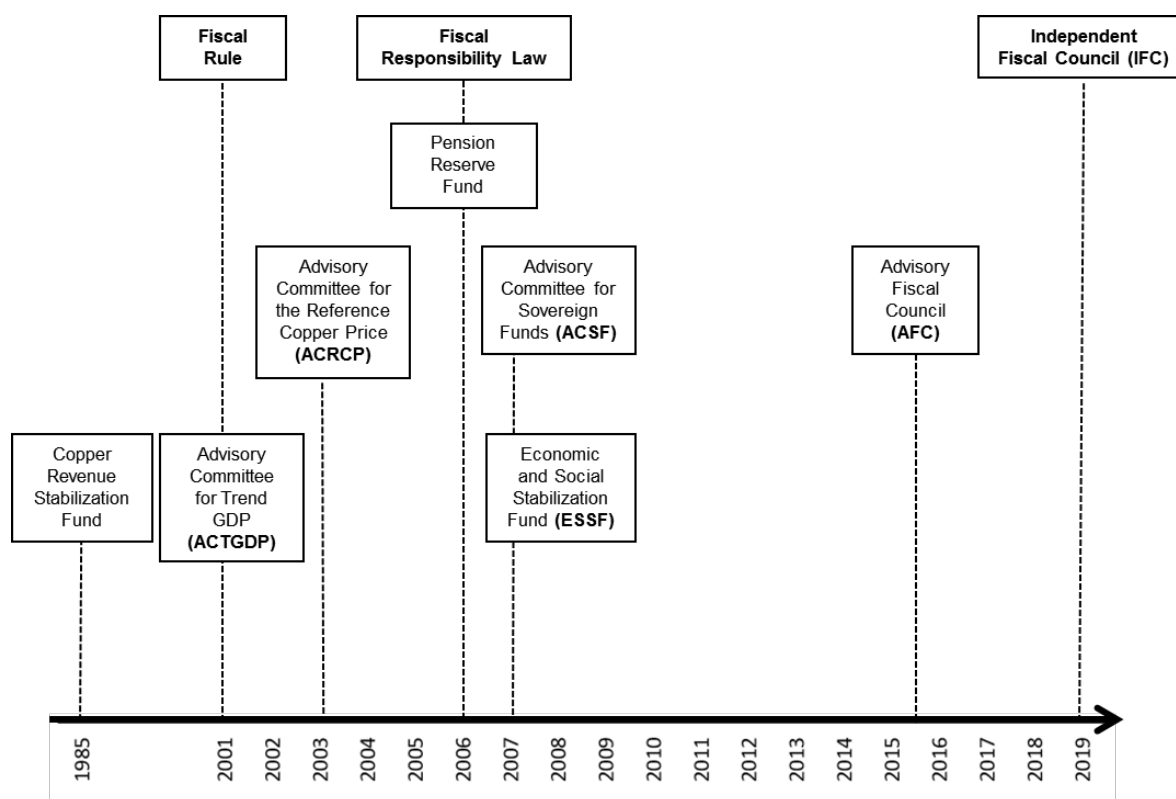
Fiscal Rule

Fiscal Responsibility Law

Independent Fiscal Council (IFC)

Pension Reserve Fund

Advisory Committee for the Reference Copper Price (ACRCP)

Advisory Committee for Sovereign Funds (ACSF)

Advisory Fiscal Council (AFC)

Copper Revenue Stabilization Fund

Advisory Committee for Trend GDP (ACTGDP)

Economic and Social Stabilization Fund (ESSF)

1985
2001
2002
2003
2004
2005
2006
2007
2008
2009
2010
2011
2012
2013
2014
2015
2016
2017
2018
2019